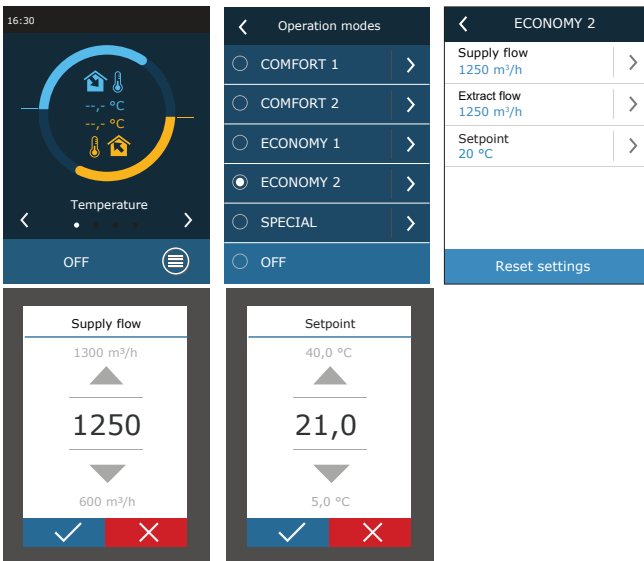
16:30

--,- °C
--,- °C

Temperature

OFF

Operation modes

COMFORT 1

COMFORT 2

ECONOMY 1

ECONOMY 2

SPECIAL

OFF

ECONOMY 2

Supply flow
1250 m³/h

Extract flow
1250 m³/h

Setpoint
20 °C

Reset settings

Supply flow

1300 m³/h

1250

600 m³/h

Setpoint

40,0 °C

21,0

5,0 °C